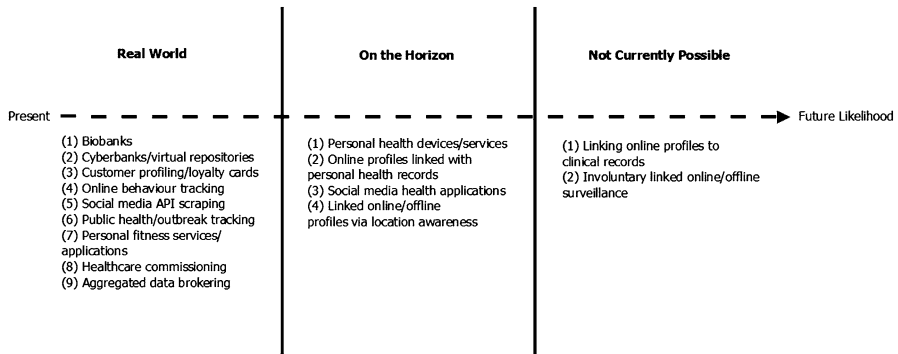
Real World

On the Horizon

Not Currently Possible

Present

Future Likelihood

(1) Biobanks
(2) Cyberbanks/virtual repositories
(3) Customer profiling/loyalty cards
(4) Online behaviour tracking
(5) Social media API scraping
(6) Public health/outbreak tracking
(7) Personal fitness services/applications
(8) Healthcare commissioning
(9) Aggregated data brokering

(1) Personal health devices/services
(2) Online profiles linked with personal health records
(3) Social media health applications
(4) Linked online/offline profiles via location awareness

(1) Linking online profiles to clinical records
(2) Involuntary linked online/offline surveillance